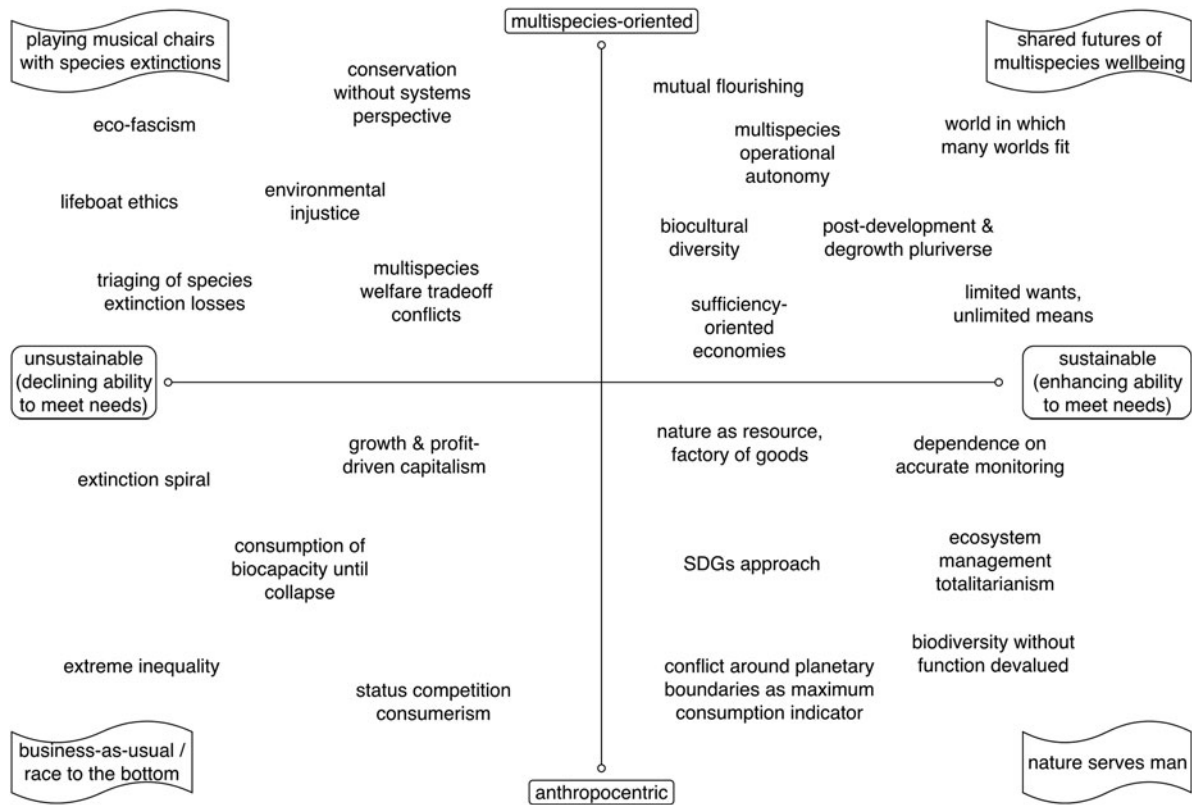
multispecies-oriented

playing musical chairs with species extinctions

shared futures of multispecies wellbeing

conservation without systems perspective

eco-fascism

lifeboat ethics

environmental injustice

triaging of species extinction losses

multispecies welfare tradeoff conflicts

mutual flourishing

multispecies operational autonomy

world in which many worlds fit

biocultural diversity

post-development & degrowth pluriverse

sufficiency-oriented economies

limited wants, unlimited means

unsustainable (declining ability to meet needs)

sustainable (enhancing ability to meet needs)

growth & profit-driven capitalism

extinction spiral

consumption of biocapacity until collapse

extreme inequality

status competition consumerism

nature as resource, factory of goods

dependence on accurate monitoring

SDGs approach

ecosystem management totalitarianism

biodiversity without function devalued

conflict around planetary boundaries as maximum consumption indicator

business-as-usual / race to the bottom

anthropocentric

nature serves man